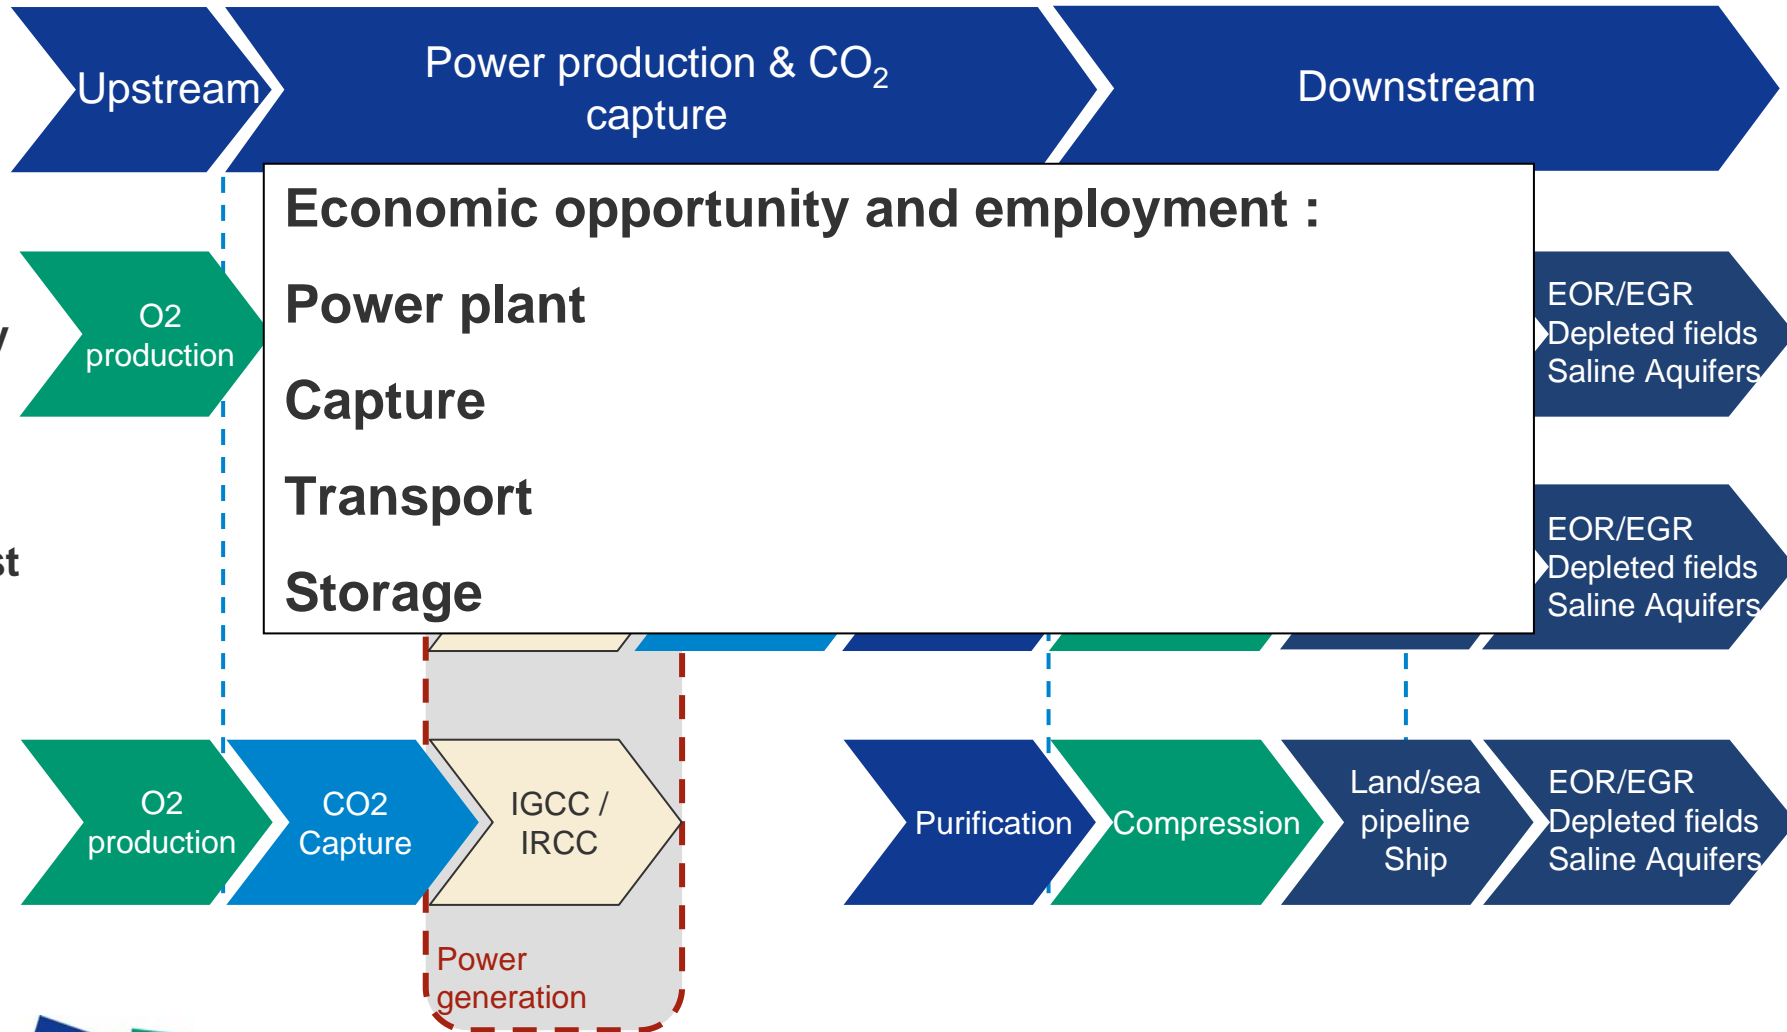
Upstream

Power production & $CO_2$ capture

Downstream

Economic opportunity and employment :

Power plant

Capture

Transport

Storage

y

O2 production

EOR/EGR
Depleted fields
Saline Aquifers

st

EOR/EGR
Depleted fields
Saline Aquifers

O2 production

CO2 Capture

IGCC / IRCC

Purification

Compression

Land/sea pipeline Ship

EOR/EGR
Depleted fields
Saline Aquifers

Power generation